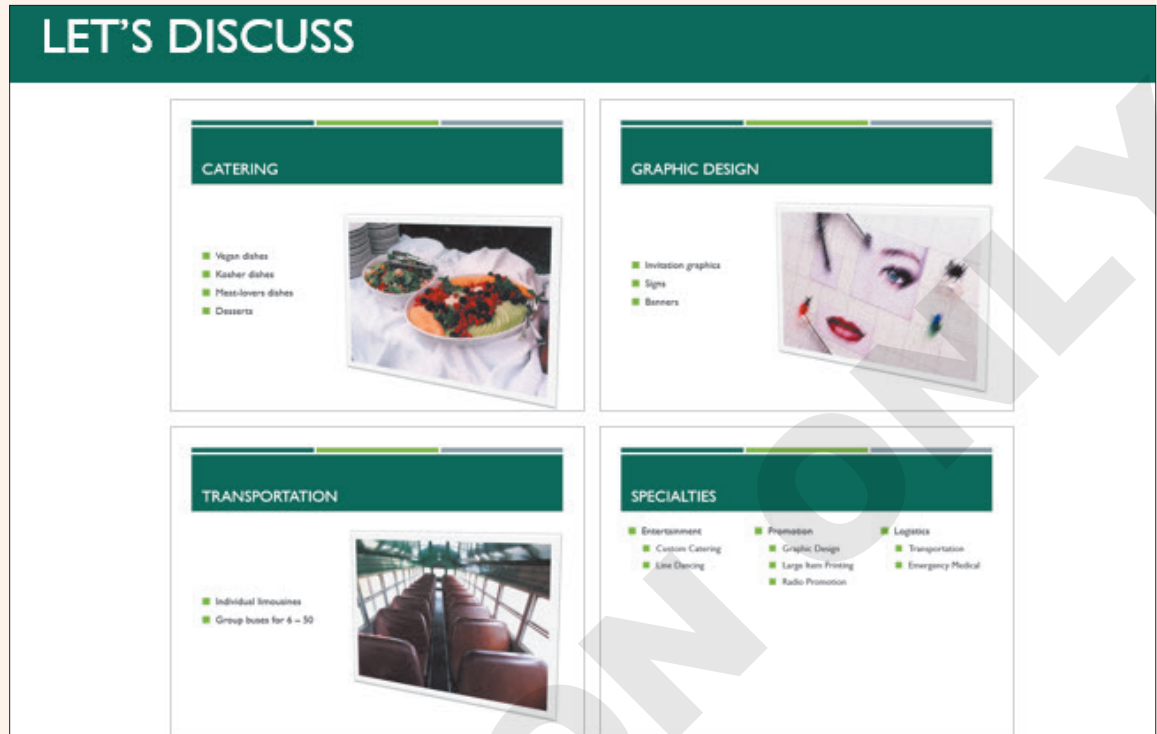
LET'S DISCUSS

CATERING

- Vegan dishes
- Kosher dishes
- Meat-lovers dishes
- Desserts

GRAPHIC DESIGN

- Invitation graphics
- Signs
- Banners

TRANSPORTATION

- Individual limousines
- Group buses for 6 – 50

SPECIALTIES

- Entertainment
  - Custom Catering
  - Line Dancing
- Promotion
  - Graphic Design
  - Large Item Printing
  - Radio Promotion
- Logistics
  - Transportation
  - Emergency Medical

ON ONLY